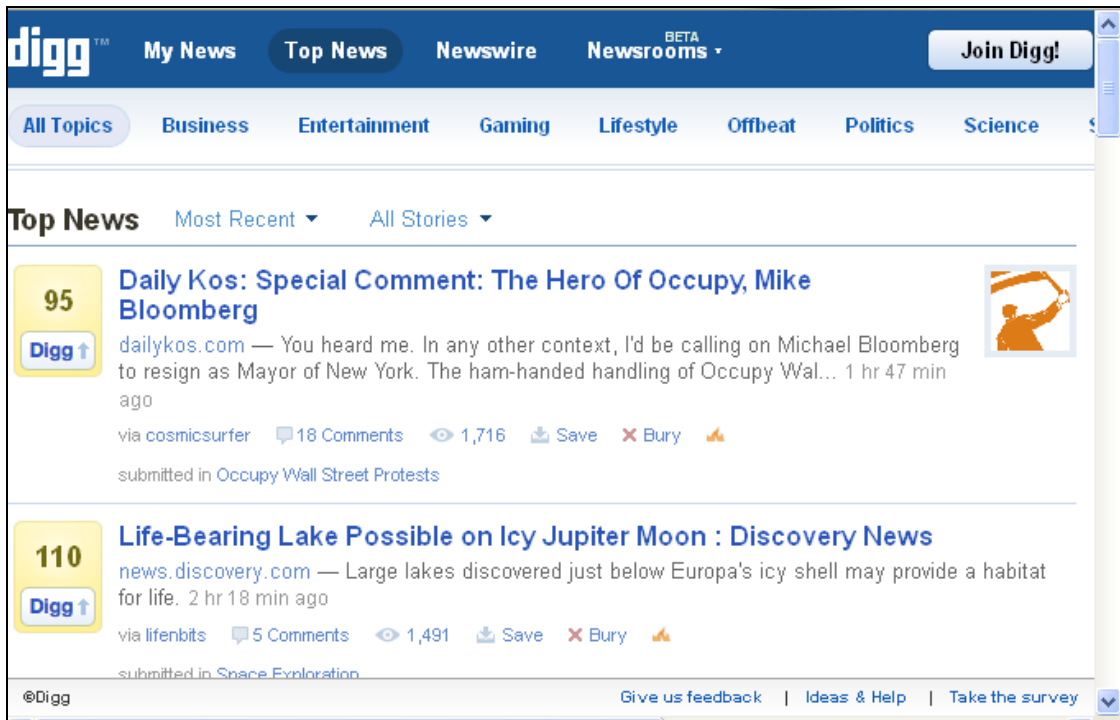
digg™ My News Top News Newswire BETA Newsrooms ▾ Join Digg!

All Topics Business Entertainment Gaming Lifestyle Offbeat Politics Science

Top News Most Recent ▾ All Stories ▾

95 Digg

Daily Kos: Special Comment: The Hero Of Occupy, Mike Bloomberg

dailykos.com — You heard me. In any other context, I'd be calling on Michael Bloomberg to resign as Mayor of New York. The ham-handed handling of Occupy Wal... 1 hr 47 min ago

via cosmicsurfer 18 Comments 1,716 Save Bury

submitted in Occupy Wall Street Protests

110 Digg

Life-Bearing Lake Possible on Icy Jupiter Moon : Discovery News

news.discovery.com — Large lakes discovered just below Europa's icy shell may provide a habitat for life. 2 hr 18 min ago

via lifenbits 5 Comments 1,491 Save Bury

submitted in Space Exploration

©Digg Give us feedback | Ideas & Help | Take the survey